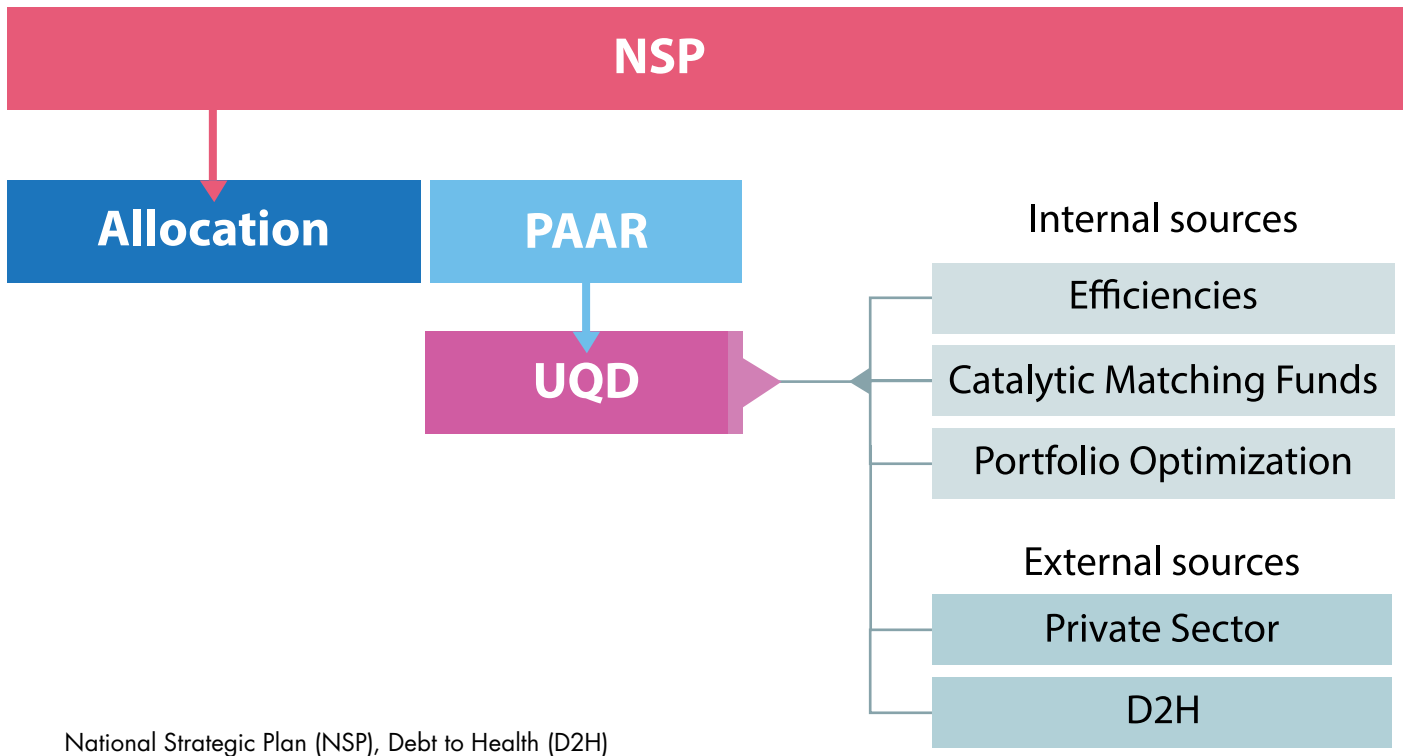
NSP

Allocation

PAAR

UQD

Internal sources

Efficiencies

Catalytic Matching Funds

Portfolio Optimization

External sources

Private Sector

D2H

National Strategic Plan (NSP), Debt to Health (D2H)